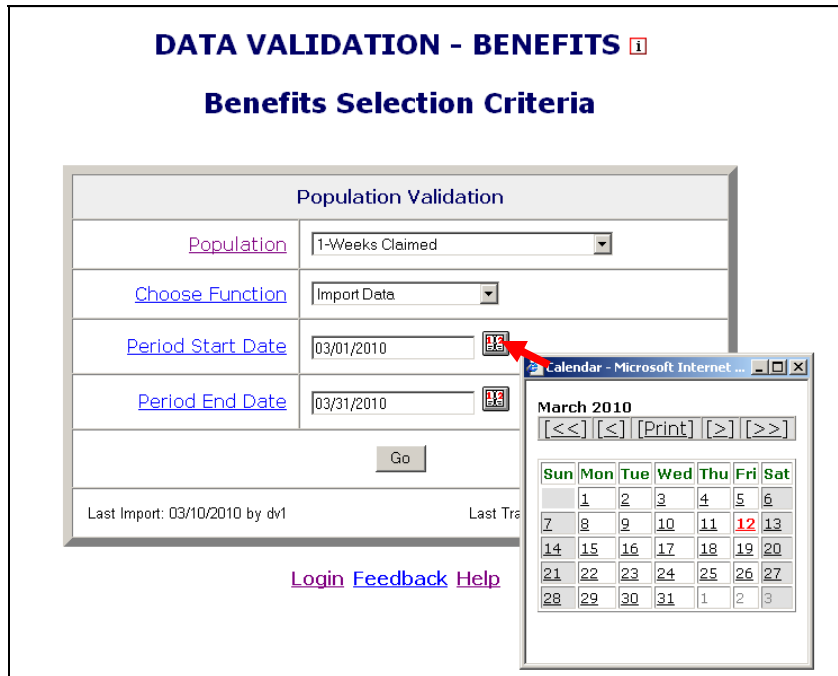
DATA VALIDATION - BENEFITS i

Benefits Selection Criteria

Population Validation

| | |
|---|---|
| Population | 1-Weeks Claimed |
| Choose Function | Import Data |
| Period Start Date | 03/01/2010 |
| Period End Date | 03/31/2010 |

Go

Last Import: 03/10/2010 by dv1

Last Tra

Login Feedback Help

Calendar - Microsoft Internet ...

March 2010

[<<] [<] [Print] [>] [>>]

| Sun | Mon | Tue | Wed | Thu | Fri | Sat |
|---|---|---|---|---|---|---|
| | 1 | 2 | 3 | 4 | 5 | 6 |
| 7 | 8 | 9 | 10 | 11 | 12 | 13 |
| 14 | 15 | 16 | 17 | 18 | 19 | 20 |
| 21 | 22 | 23 | 24 | 25 | 26 | 27 |
| 28 | 29 | 30 | 31 | 1 | 2 | 3 |